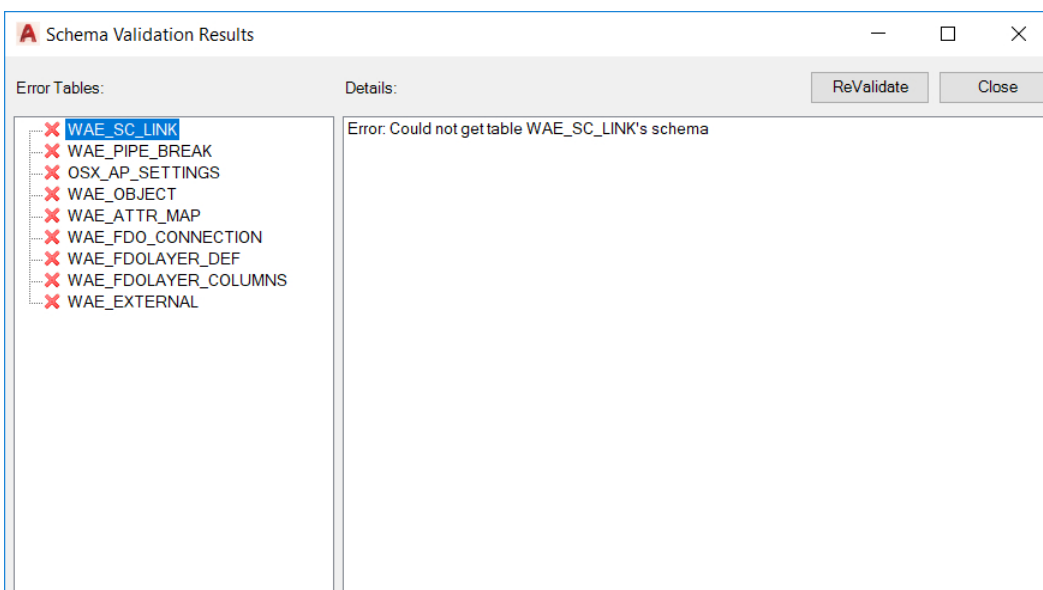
Schema Validation Results

Error Tables:

Details:

ReValidate

Close

WAE_SC_LINK
WAE_PIPE_BREAK
OSX_AP_SETTINGS
WAE_OBJECT
WAE_ATTR_MAP
WAE_FDO_CONNECTION
WAE_FDOLAYER_DEF
WAE_FDOLAYER_COLUMNS
WAE_EXTERNAL

Error: Could not get table WAE_SC_LINK's schema